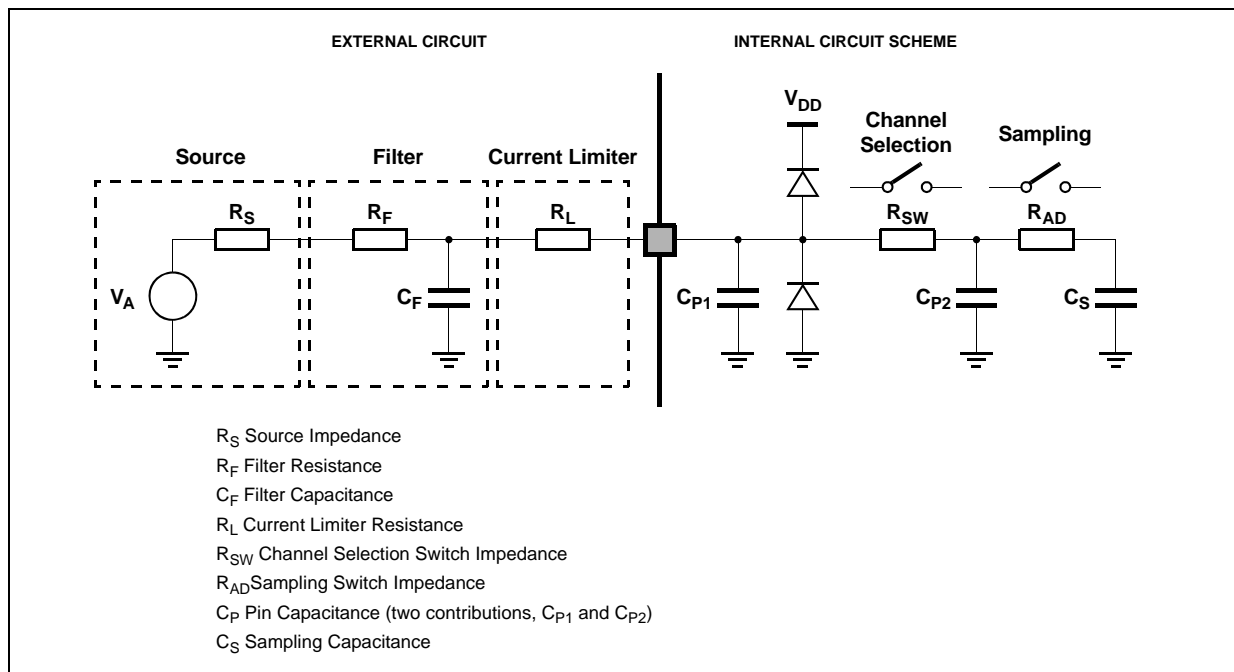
EXTERNAL CIRCUIT

INTERNAL CIRCUIT SCHEME

Source

Filter

Current Limiter

$V_{DD}$

Channel Selection

Sampling

$R_S$

$R_F$

$R_L$

$R_{SW}$

$R_{AD}$

$V_A$

$C_F$

$C_{P1}$

$C_{P2}$

$C_S$

$R_S$ Source Impedance

$R_F$ Filter Resistance

$C_F$ Filter Capacitance

$R_L$ Current Limiter Resistance

$R_{SW}$ Channel Selection Switch Impedance

$R_{AD}$Sampling Switch Impedance

$C_P$ Pin Capacitance (two contributions, $C_{P1}$ and $C_{P2}$)

$C_S$ Sampling Capacitance